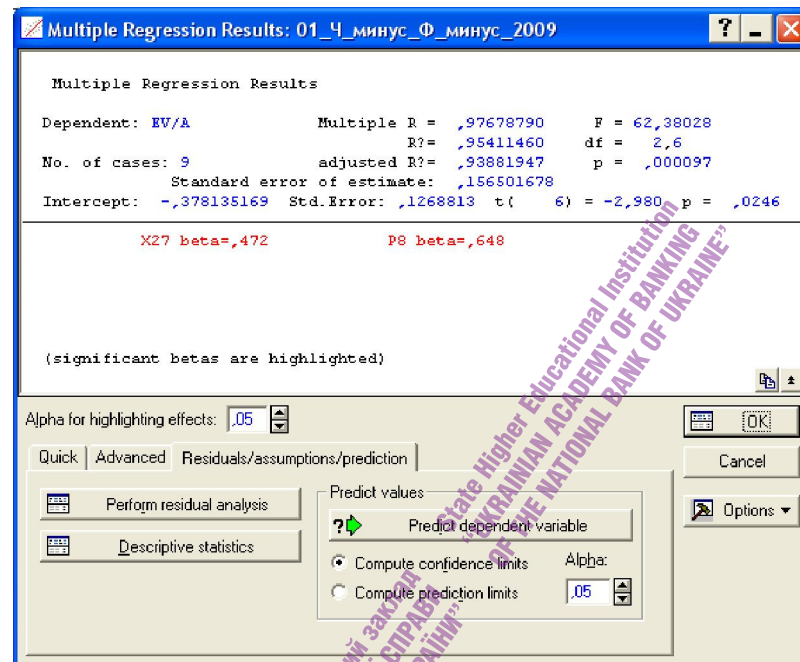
Multiple Regression Results: 01_Ч_минус_Ф_минус_2009

Multiple Regression Results

Dependent: EV/A Multiple R = ,97678790 F = 62,38028
R?= ,95411460 df = 2,6
No. of cases: 9 adjusted R?= ,93881947 p = ,000097
Standard error of estimate: ,156501678
Intercept: -,378135169 Std.Error: ,1268813 t( 6) = -2,980 p = ,0246

X27 beta=,472 P8 beta=,648

(significant betas are highlighted)

Alpha for highlighting effects: ,05

Quick Advanced Residuals/assumptions/prediction

Perform residual analysis

Descriptive statistics

Predict values

Predict dependent variable

Compute confidence limits

Compute prediction limits

Alpha:

,05

OK

Cancel

Options

State Higher Educational Institution "UKRAINIAN ACADEMY OF BANKING OF THE NATIONAL BANK OF UKRAINE"

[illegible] заклад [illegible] справи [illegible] україни"